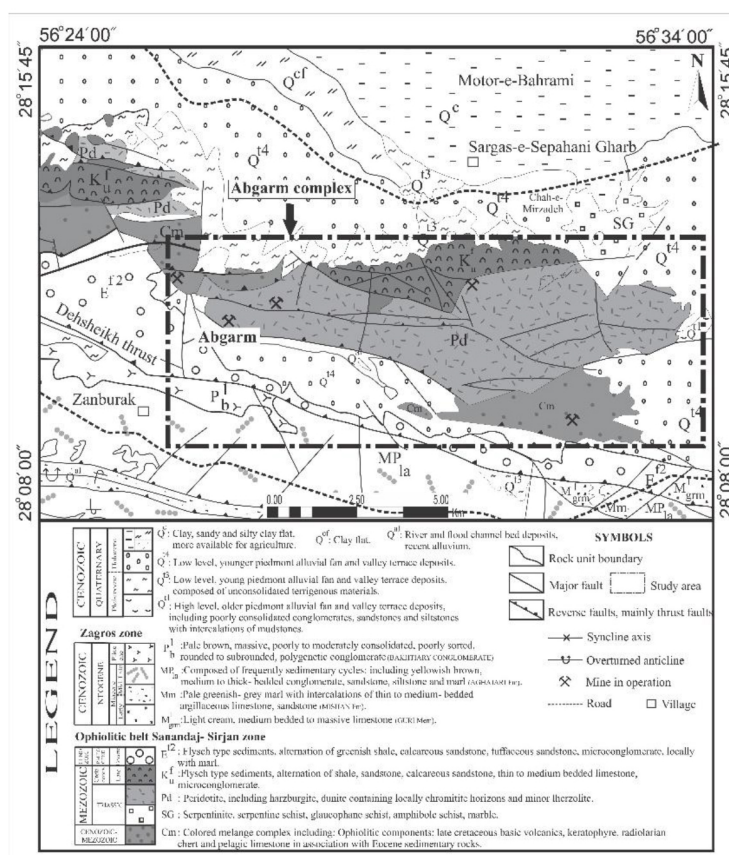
56°24′00″

56°34′00″

28°15′45″

28°15′45″

N

Motor-e-Bahrami

$Q^{cf}$

$Q^{c}$

Sargas-e-Sepahani Gharb

$Q^{t4}$

Pd

$K_u^f$

Pd

Abgarm complex

$Q^{t3}$

$Q^{t4}$

Chah-e-Mirzadeh

SG

Cm

$E^{f2}$

$Q^{t3}$

$Q^{t4}$

$K_u^f$

Abgarm

Pd

Dehsheikh thrust

$Q^{t4}$

Zanburak

$P_b^1$

Cm

Cm

$Q^{t4}$

MP$_{la}$

28°08′00″

28°08′00″

$Q^{al}$

0.00 2.50 5.00 Km

$Q^{t3}$

$M_{grn}$

Mm

$E^{f2}$

$M_{grn}$

MP$_{la}$

LEGEND

CENOZOIC QUATERNARY Pleistocene Holocene

$Q^{c}$: Clay, sandy and silty clay flat, more available for agriculture.

$Q^{cf}$: Clay flat.

$Q^{al}$: River and flood channel bed deposits, recent alluvium.

$Q^{t4}$: Low level, younger piedmont alluvial fan and valley terrace deposits.

$Q^{t3}$: Low level, young piedmont alluvial fan and valley terrace deposits, composed of unconsolidated terrigenous materials.

$Q^{t1}$: High level, older piedmont alluvial fan and valley terrace deposits, including poorly consolidated conglomerates, sandstones and siltstones with intercalations of mudstones.

Zagros zone

CENOZOIC NEOGENE Plio. Late Early

$P_b^1$: Pale brown, massive, poorly to moderately consolidated, poorly sorted, rounded to subrounded, polygenetic conglomerate(BAKHTIARY CONGLOMERATE)

MP$_{la}$: Composed of frequently sedimentary cycles: including yellowish brown, medium to thick- bedded conglomerate, sandstone, siltstone and marl (AGHAJARI Fm).

Mm: Pale greenish- grey marl with intercalations of thin to medium- bedded argillaceous limestone, sandstone (MISHAN Fm).

$M_{grn}$: Light cream, medium bedded to massive limestone (GURI Mem).

Ophiolitic belt Sanandaj- Sirjan zone

MEZOZOIC

CENOZOIC-MEZOZOIC

$E^{f2}$: Flysch type sediments, alternation of greenish shale, calcareous sandstone, tuffaceous sandstone, microconglomerate, locally with marl.

$K_u^f$: Flysch type sediments, alternation of shale, sandstone, calcareous sandstone, thin to medium bedded limestone, microconglomerate.

Pd: Peridotite, including harzburgite, dunite containing locally chromitite horizons and minor lherzolite.

SG: Serpentinite, serpentine schist, glaucophane schist, amphibole schist, marble.

Cm: Colored melange complex including: Ophiolitic components: late cretaceous basic volcanics, keratophyre, radiolarian chert and pelagic limestone in association with Eocene sedimentary rocks.

SYMBOLS

Rock unit boundary

Major fault

Study area

Reverse faults, mainly thrust faults

Syncline axis

Overturned anticline

Mine in operation

Road

Village